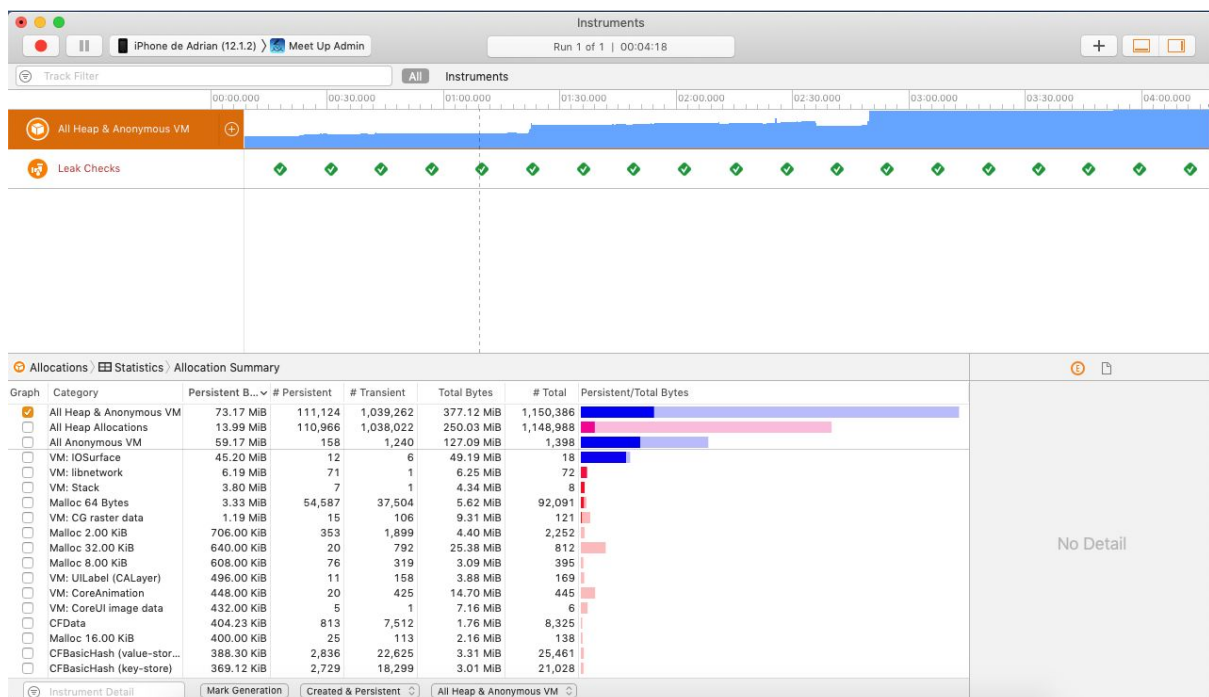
Instruments

iPhone de Adrian (12.1.2) 〉 Meet Up Admin

Run 1 of 1 | 00:04:18

Track Filter

All

Instruments

00:00.000 00:30.000 01:00.000 01:30.000 02:00.000 02:30.000 03:00.000 03:30.000 04:00.000

All Heap & Anonymous VM

Leak Checks

Allocations 〉 Statistics 〉 Allocation Summary

| Graph | Category | Persistent B... | # Persistent | # Transient | Total Bytes | # Total | Persistent/Total Bytes |
|---|---|---|---|---|---|---|---|
| ☑ | All Heap & Anonymous VM | 73.17 MiB | 111,124 | 1,039,262 | 377.12 MiB | 1,150,386 | |
| ☐ | All Heap Allocations | 13.99 MiB | 110,966 | 1,038,022 | 250.03 MiB | 1,148,988 | |
| ☐ | All Anonymous VM | 59.17 MiB | 158 | 1,240 | 127.09 MiB | 1,398 | |
| ☐ | VM: IOSurface | 45.20 MiB | 12 | 6 | 49.19 MiB | 18 | |
| ☐ | VM: libnetwork | 6.19 MiB | 71 | 1 | 6.25 MiB | 72 | |
| ☐ | VM: Stack | 3.80 MiB | 7 | 1 | 4.34 MiB | 8 | |
| ☐ | Malloc 64 Bytes | 3.33 MiB | 54,587 | 37,504 | 5.62 MiB | 92,091 | |
| ☐ | VM: CG raster data | 1.19 MiB | 15 | 106 | 9.31 MiB | 121 | |
| ☐ | Malloc 2.00 KiB | 706.00 KiB | 353 | 1,899 | 4.40 MiB | 2,252 | |
| ☐ | Malloc 32.00 KiB | 640.00 KiB | 20 | 792 | 25.38 MiB | 812 | |
| ☐ | Malloc 8.00 KiB | 608.00 KiB | 76 | 319 | 3.09 MiB | 395 | |
| ☐ | VM: UILabel (CALayer) | 496.00 KiB | 11 | 158 | 3.88 MiB | 169 | |
| ☐ | VM: CoreAnimation | 448.00 KiB | 20 | 425 | 14.70 MiB | 445 | |
| ☐ | VM: CoreUI image data | 432.00 KiB | 5 | 1 | 7.16 MiB | 6 | |
| ☐ | CFData | 404.23 KiB | 813 | 7,512 | 1.76 MiB | 8,325 | |
| ☐ | Malloc 16.00 KiB | 400.00 KiB | 25 | 113 | 2.16 MiB | 138 | |
| ☐ | CFBasicHash (value-stor... | 388.30 KiB | 2,836 | 22,625 | 3.31 MiB | 25,461 | |
| ☐ | CFBasicHash (key-store) | 369.12 KiB | 2,729 | 18,299 | 3.01 MiB | 21,028 | |

No Detail

Instrument Detail

Mark Generation

Created & Persistent

All Heap & Anonymous VM